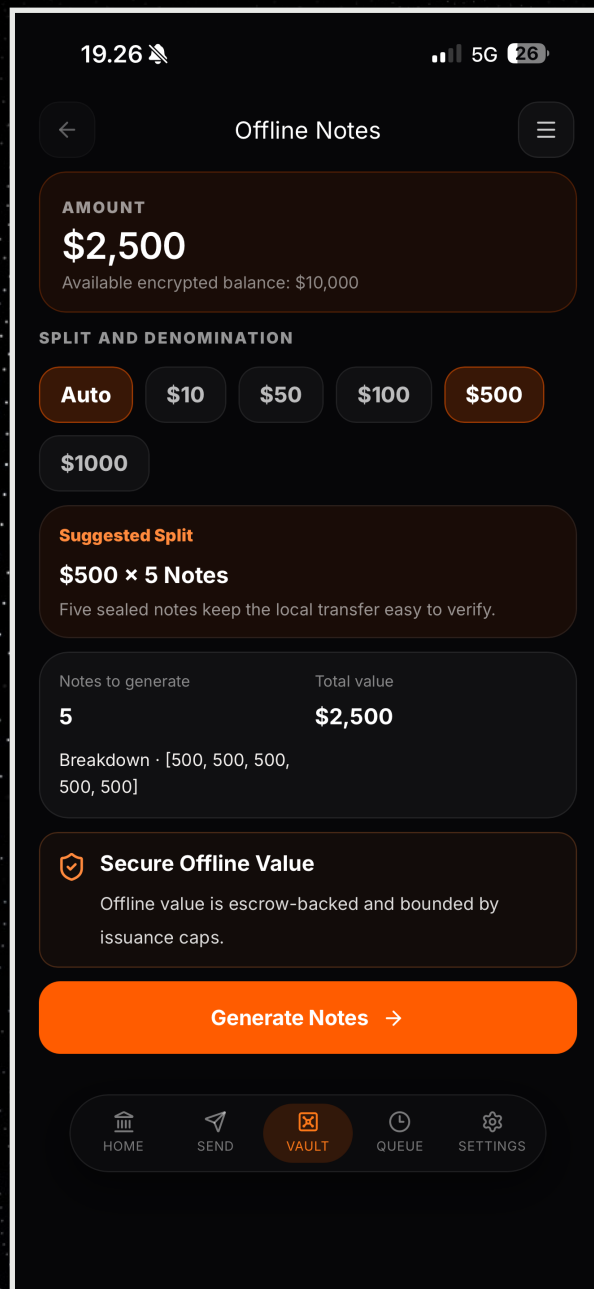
19.26

5G 26

Offline Notes

AMOUNT
$2,500
Available encrypted balance: $10,000

SPLIT AND DENOMINATION

Auto $10 $50 $100 $500 $1000

Suggested Split
$500 × 5 Notes
Five sealed notes keep the local transfer easy to verify.

Notes to generate
5

Total value
$2,500

Breakdown · [500, 500, 500, 500, 500]

Secure Offline Value
Offline value is escrow-backed and bounded by issuance caps.

Generate Notes →

HOME SEND VAULT QUEUE SETTINGS